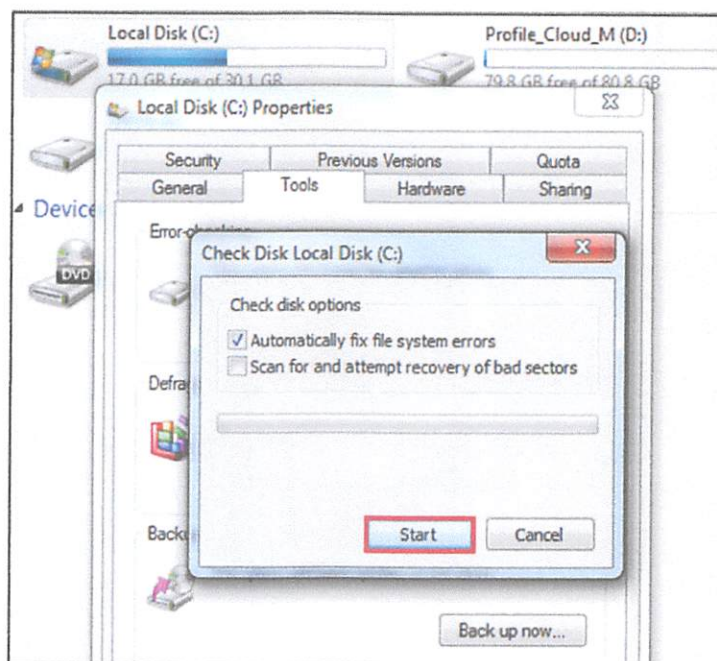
Local Disk (C:)

17.0 GB free of 30.1 GB

Profile_Cloud_M (D:)

79.8 GB free of 80.8 GB

Local Disk (C:) Properties

Device

Security

Previous Versions

Quota

General

Tools

Hardware

Sharing

Error-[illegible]

Check Disk Local Disk (C:)

Check disk options

Automatically fix file system errors

Scan for and attempt recovery of bad sectors

Defra

Back

Start

Cancel

Back up now...